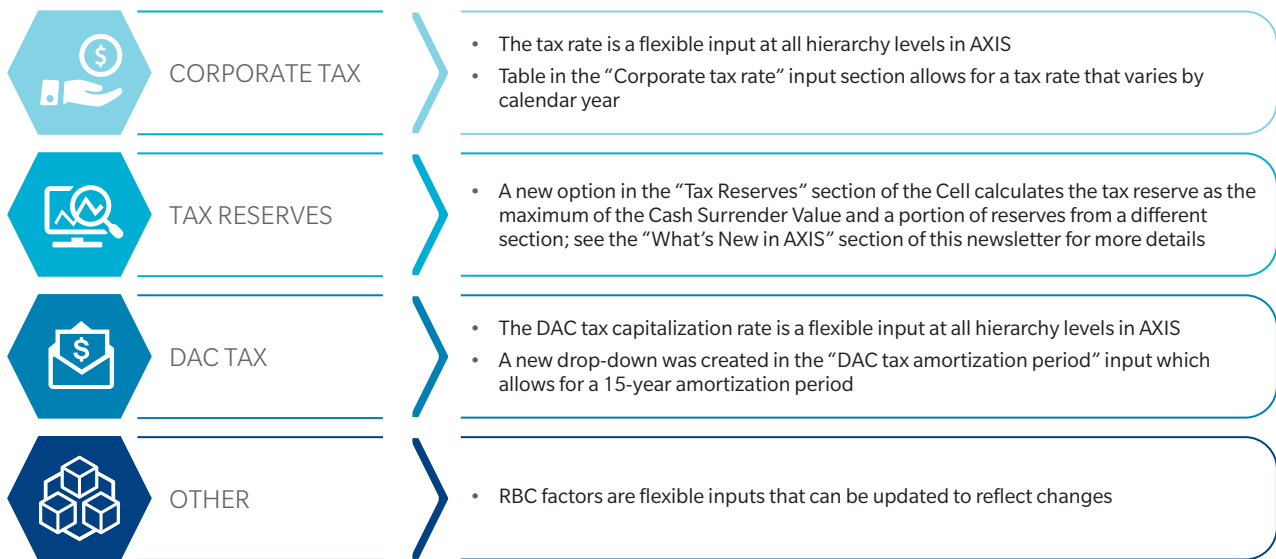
$

CORPORATE TAX

• The tax rate is a flexible input at all hierarchy levels in AXIS
• Table in the “Corporate tax rate” input section allows for a tax rate that varies by calendar year

TAX RESERVES

• A new option in the “Tax Reserves” section of the Cell calculates the tax reserve as the maximum of the Cash Surrender Value and a portion of reserves from a different section; see the “What’s New in AXIS” section of this newsletter for more details

$

DAC TAX

• The DAC tax capitalization rate is a flexible input at all hierarchy levels in AXIS
• A new drop-down was created in the “DAC tax amortization period” input which allows for a 15-year amortization period

OTHER

• RBC factors are flexible inputs that can be updated to reflect changes